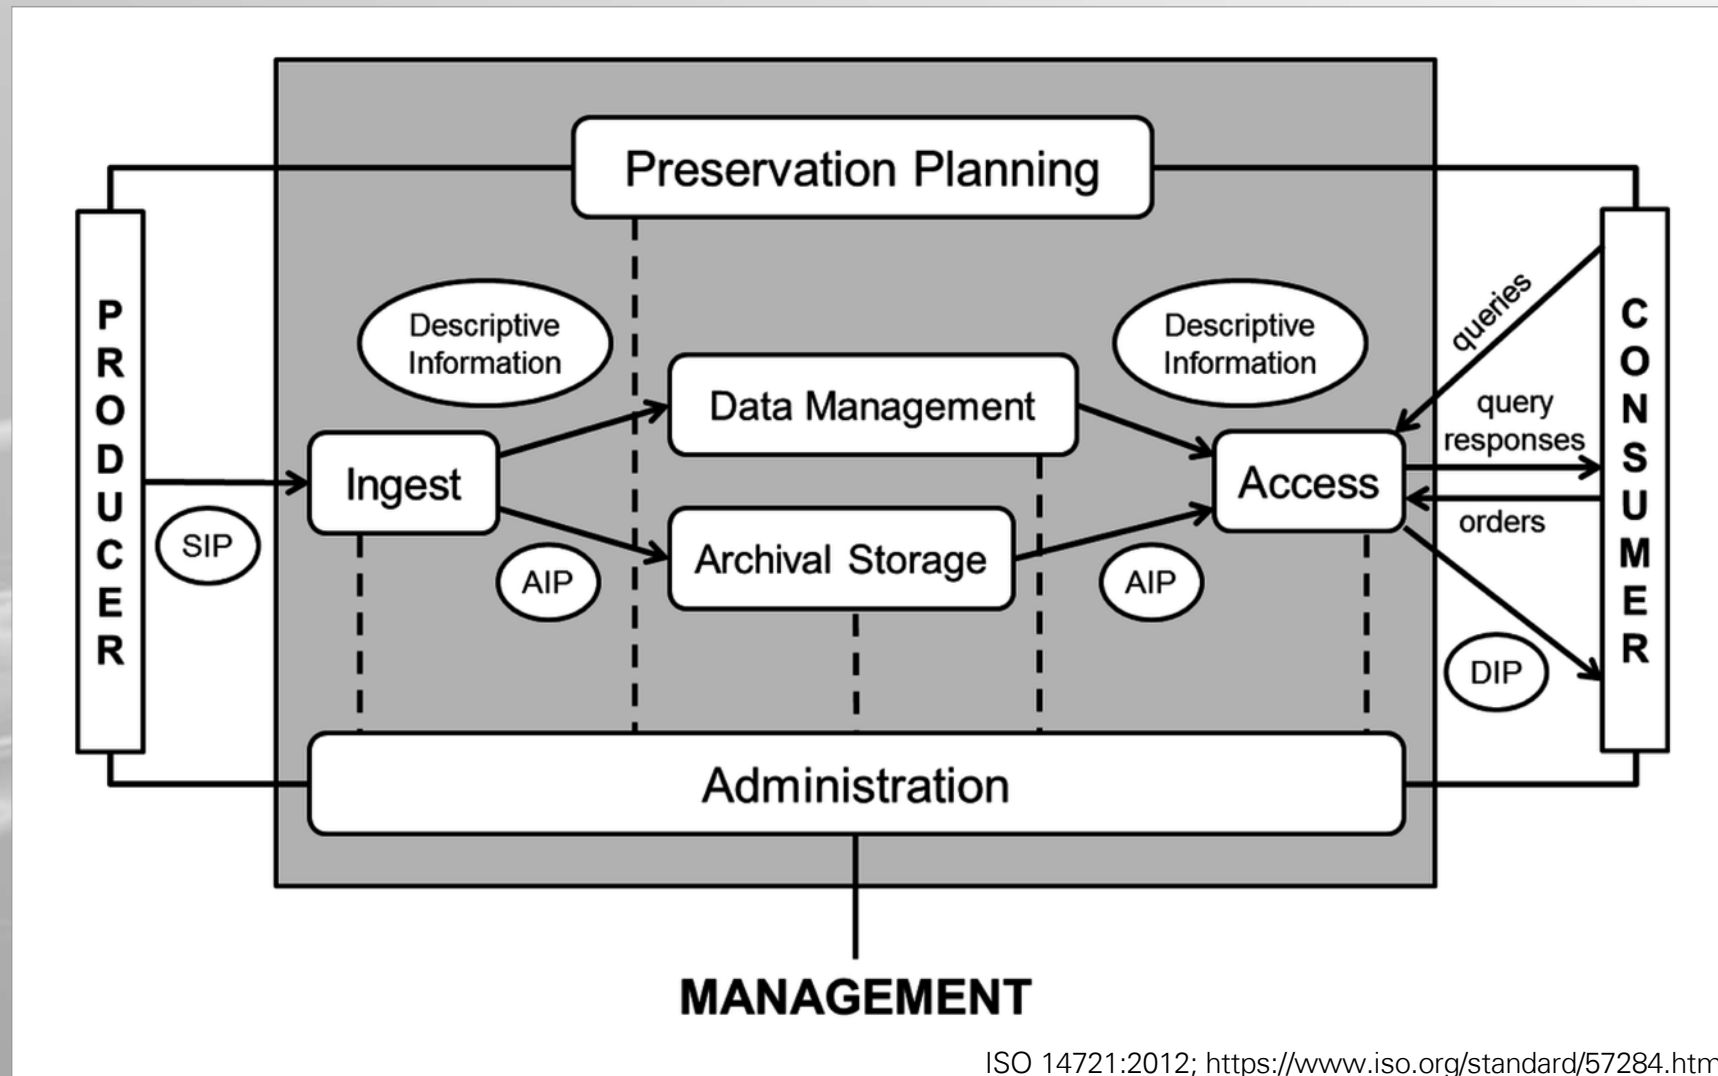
Preservation Planning

PRODUCER

Descriptive Information

Data Management

Descriptive Information

queries

query responses

CONSUMER

Ingest

Access

SIP

orders

AIP

Archival Storage

AIP

DIP

Administration

MANAGEMENT

ISO 14721:2012; https://www.iso.org/standard/57284.htm